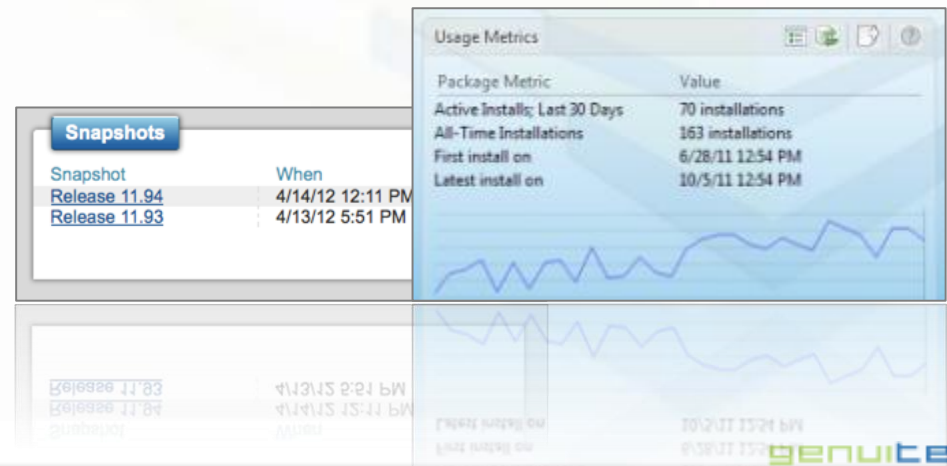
Snapshots

| Snapshot | When |
|---|---|
| Release 11.94 | 4/14/12 12:11 PM |
| Release 11.93 | 4/13/12 5:51 PM |

Usage Metrics

| Package Metric | Value |
|---|---|
| Active Installs; Last 30 Days | 70 installations |
| All-Time Installations | 163 installations |
| First install on | 6/28/11 12:54 PM |
| Latest install on | 10/5/11 12:54 PM |

genuite